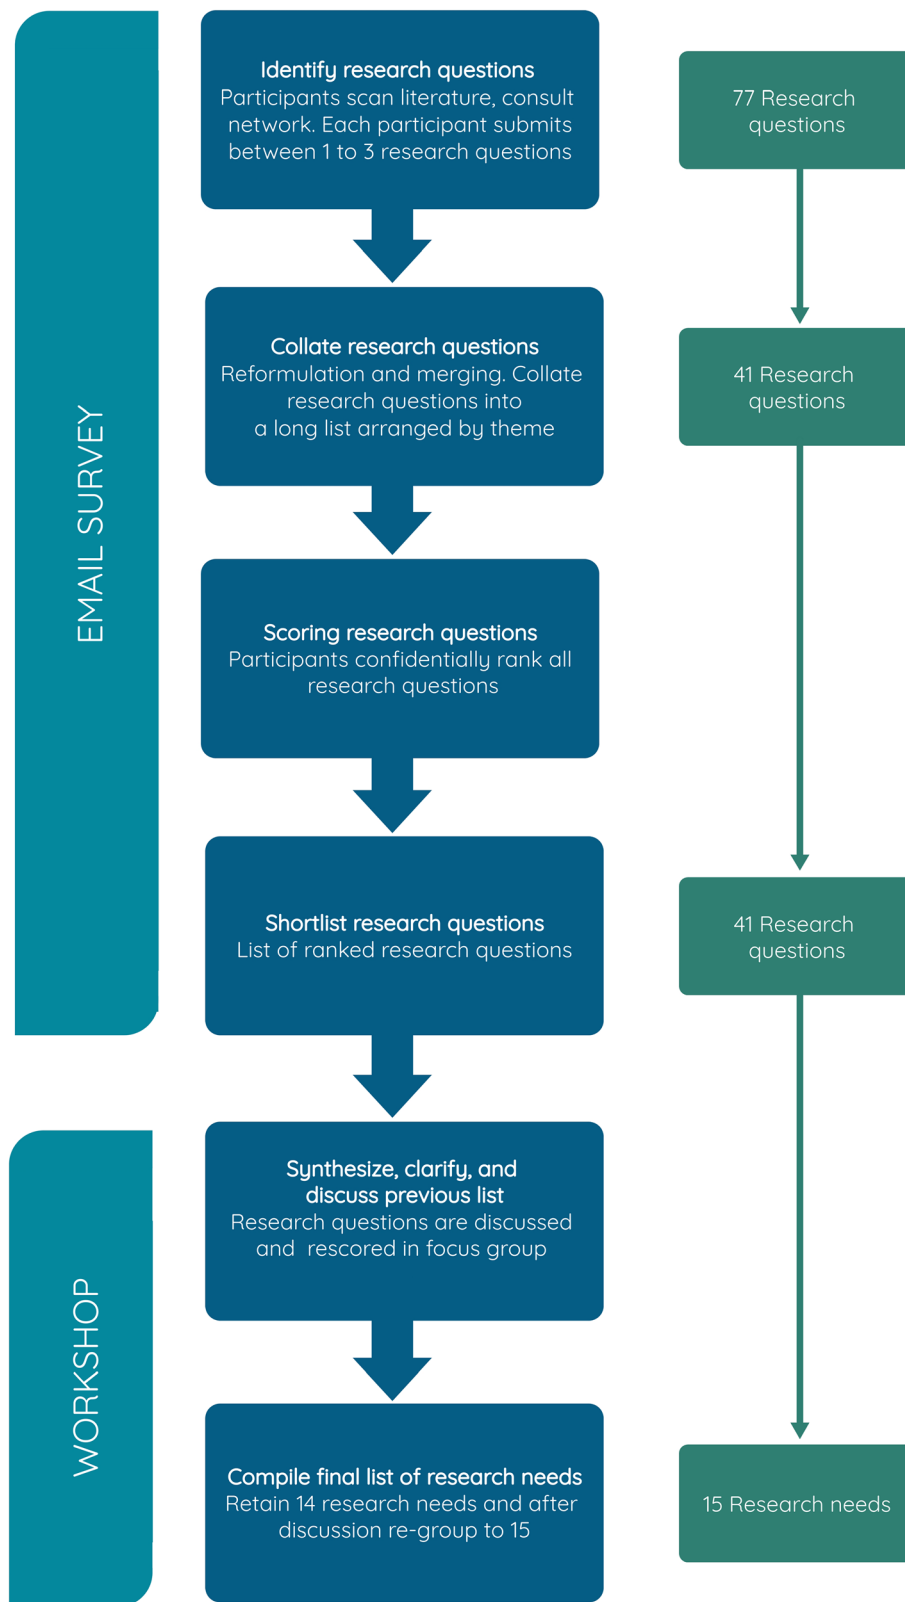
EMAIL SURVEY

Identify research questions
Participants scan literature, consult network. Each participant submits between 1 to 3 research questions

77 Research questions

Collate research questions
Reformulation and merging. Collate research questions into a long list arranged by theme

41 Research questions

Scoring research questions
Participants confidentially rank all research questions

Shortlist research questions
List of ranked research questions

41 Research questions

WORKSHOP

Synthesize, clarify, and discuss previous list
Research questions are discussed and rescored in focus group

Compile final list of research needs
Retain 14 research needs and after discussion re-group to 15

15 Research needs